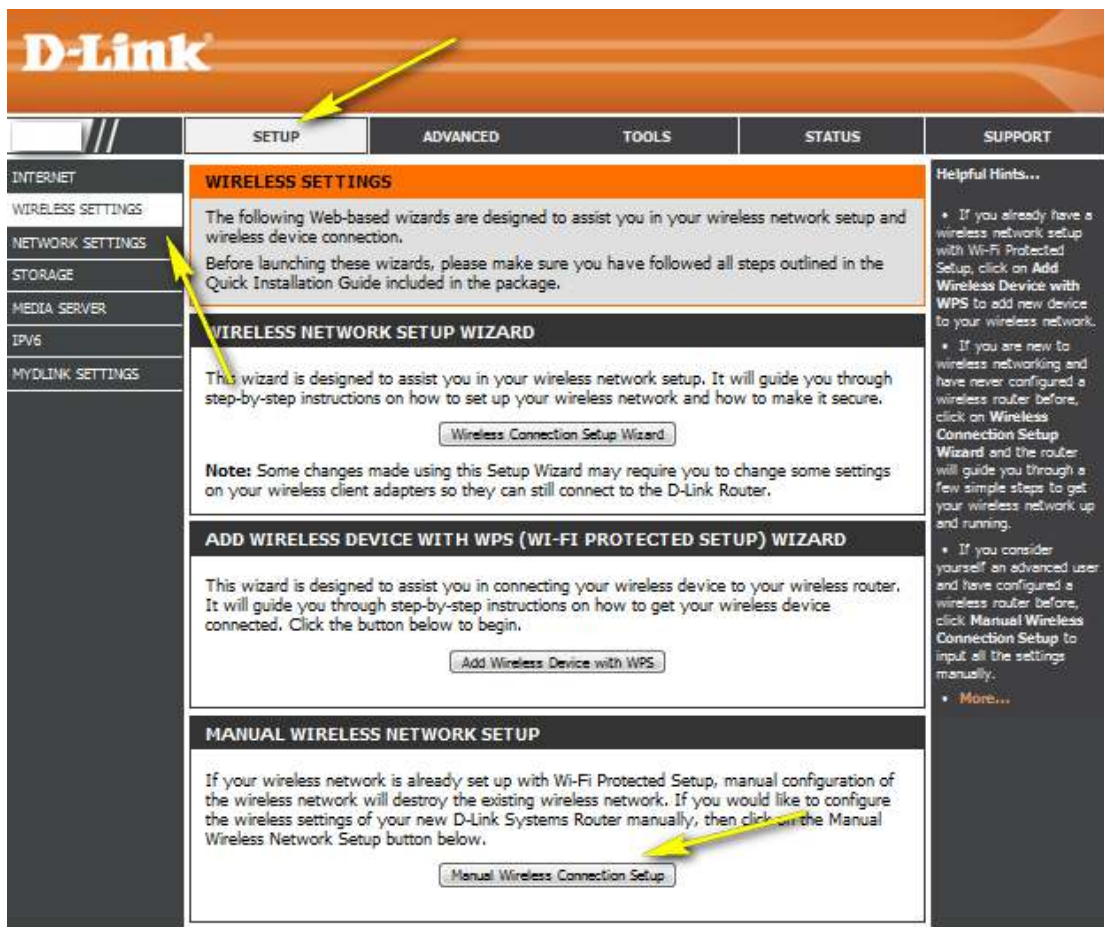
D-Link

SETUP | ADVANCED | TOOLS | STATUS | SUPPORT

INTERNET
WIRELESS SETTINGS
NETWORK SETTINGS
STORAGE
MEDIA SERVER
IPV6
MYDLINK SETTINGS

WIRELESS SETTINGS

The following Web-based wizards are designed to assist you in your wireless network setup and wireless device connection.

Before launching these wizards, please make sure you have followed all steps outlined in the Quick Installation Guide included in the package.

WIRELESS NETWORK SETUP WIZARD

This wizard is designed to assist you in your wireless network setup. It will guide you through step-by-step instructions on how to set up your wireless network and how to make it secure.

Wireless Connection Setup Wizard

Note: Some changes made using this Setup Wizard may require you to change some settings on your wireless client adapters so they can still connect to the D-Link Router.

ADD WIRELESS DEVICE WITH WPS (WI-FI PROTECTED SETUP) WIZARD

This wizard is designed to assist you in connecting your wireless device to your wireless router. It will guide you through step-by-step instructions on how to get your wireless device connected. Click the button below to begin.

Add Wireless Device with WPS

MANUAL WIRELESS NETWORK SETUP

If your wireless network is already set up with Wi-Fi Protected Setup, manual configuration of the wireless network will destroy the existing wireless network. If you would like to configure the wireless settings of your new D-Link Systems Router manually, then click on the Manual Wireless Network Setup button below.

Manual Wireless Connection Setup

Helpful Hints...

• If you already have a wireless network setup with Wi-Fi Protected Setup, click on Add Wireless Device with WPS to add new device to your wireless network.

• If you are new to wireless networking and have never configured a wireless router before, click on Wireless Connection Setup Wizard and the router will guide you through a few simple steps to get your wireless network up and running.

• If you consider yourself an advanced user and have configured a wireless router before, click Manual Wireless Connection Setup to input all the settings manually.

• More...